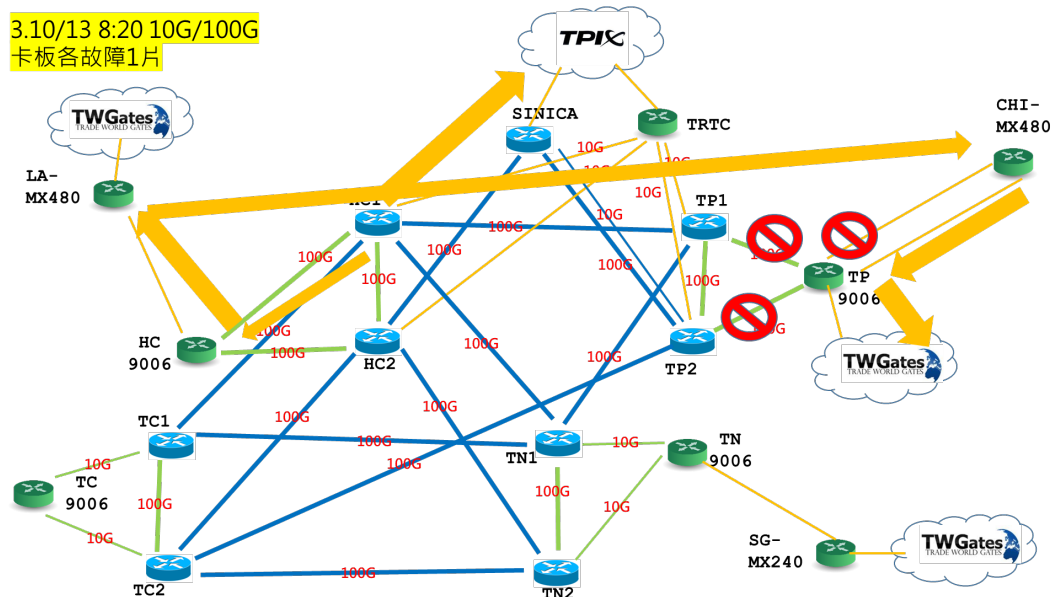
3.10/13 8:20 10G/100G
卡板各故障1片

TPIX

TWGates
TRADE WORLD GATES

SINICA

TRTC

CHI-MX480

LA-MX480

HC1

10G

10G

10G

10G

10G

TP1

100G

100G

100G

100G

100G

100G

TP 9006

HC 9006

100G

100G

HC2

100G

100G

TP2

10G

TWGates
TRADE WORLD GATES

TWGates
TRADE WORLD GATES

100G

100G

TC1

100G

100G

100G

TN1

10G

TN 9006

10G

TC 9006

100G

100G

10G

10G

SG-MX240

TWGates
TRADE WORLD GATES

TC2

100G

TN2